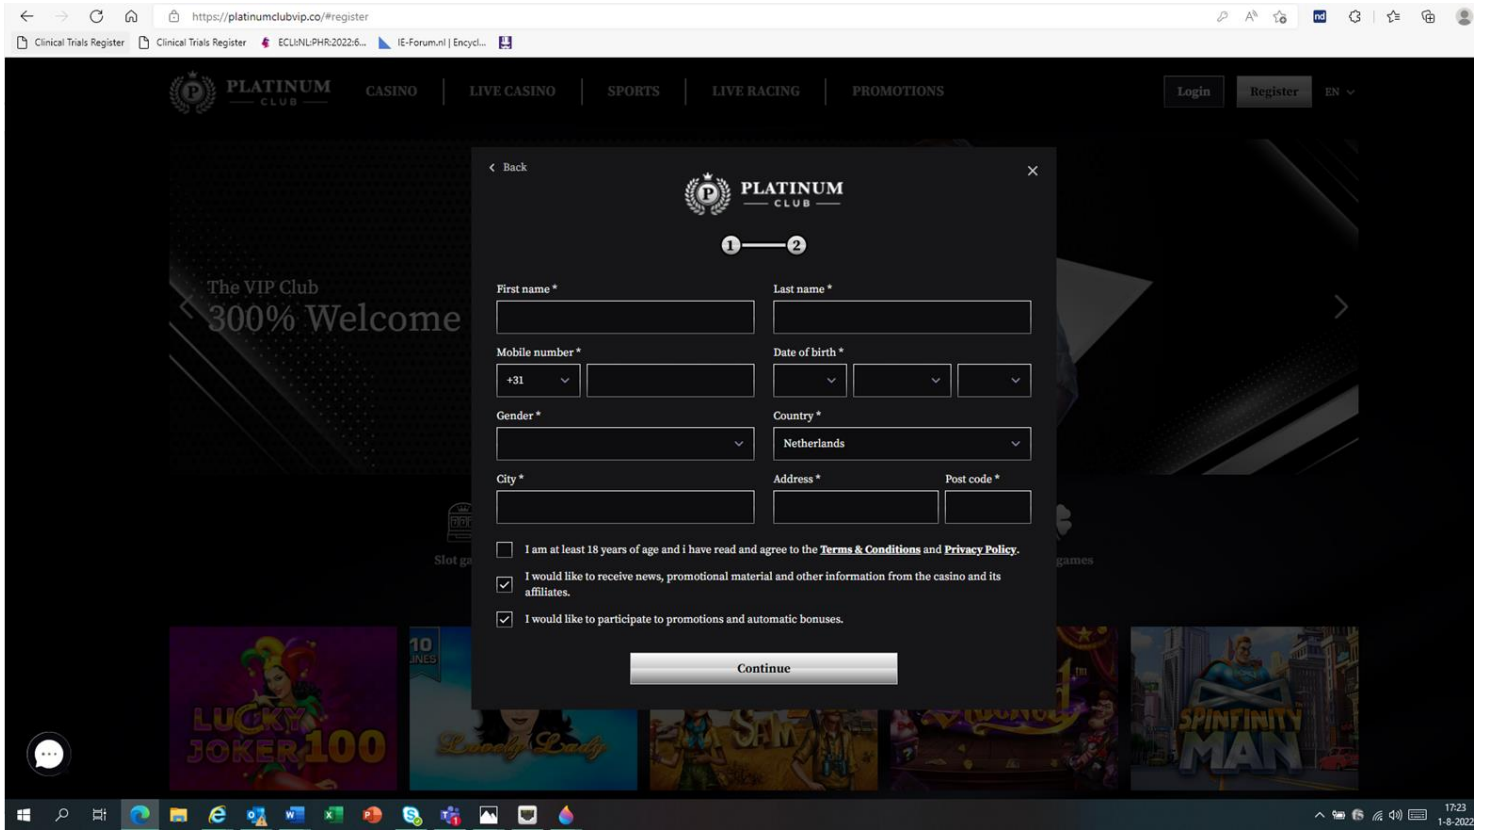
https://platinumclubvip.co/#register

Clinical Trials Register
Clinical Trials Register
ECLI:NL:PHR:2022:6...
IE-Forum.nl | Encycl...

PLATINUM CLUB

CASINO
LIVE CASINO
SPORTS
LIVE RACING
PROMOTIONS

Login
Register
EN

The VIP Club
300% Welcome

Slot ga

games

< Back

PLATINUM CLUB

1 2

First name *
Last name *

Mobile number *
+31
Date of birth *

Gender *
Country *
Netherlands

City *
Address *
Post code *

I am at least 18 years of age and i have read and agree to the Terms & Conditions and Privacy Policy.

I would like to receive news, promotional material and other information from the casino and its affiliates.

I would like to participate to promotions and automatic bonuses.

Continue

LUCKY JOKER 100
10 LINES
Lovely Lady
SAM
SPINFINITY MAN

17:23
1-8-2022